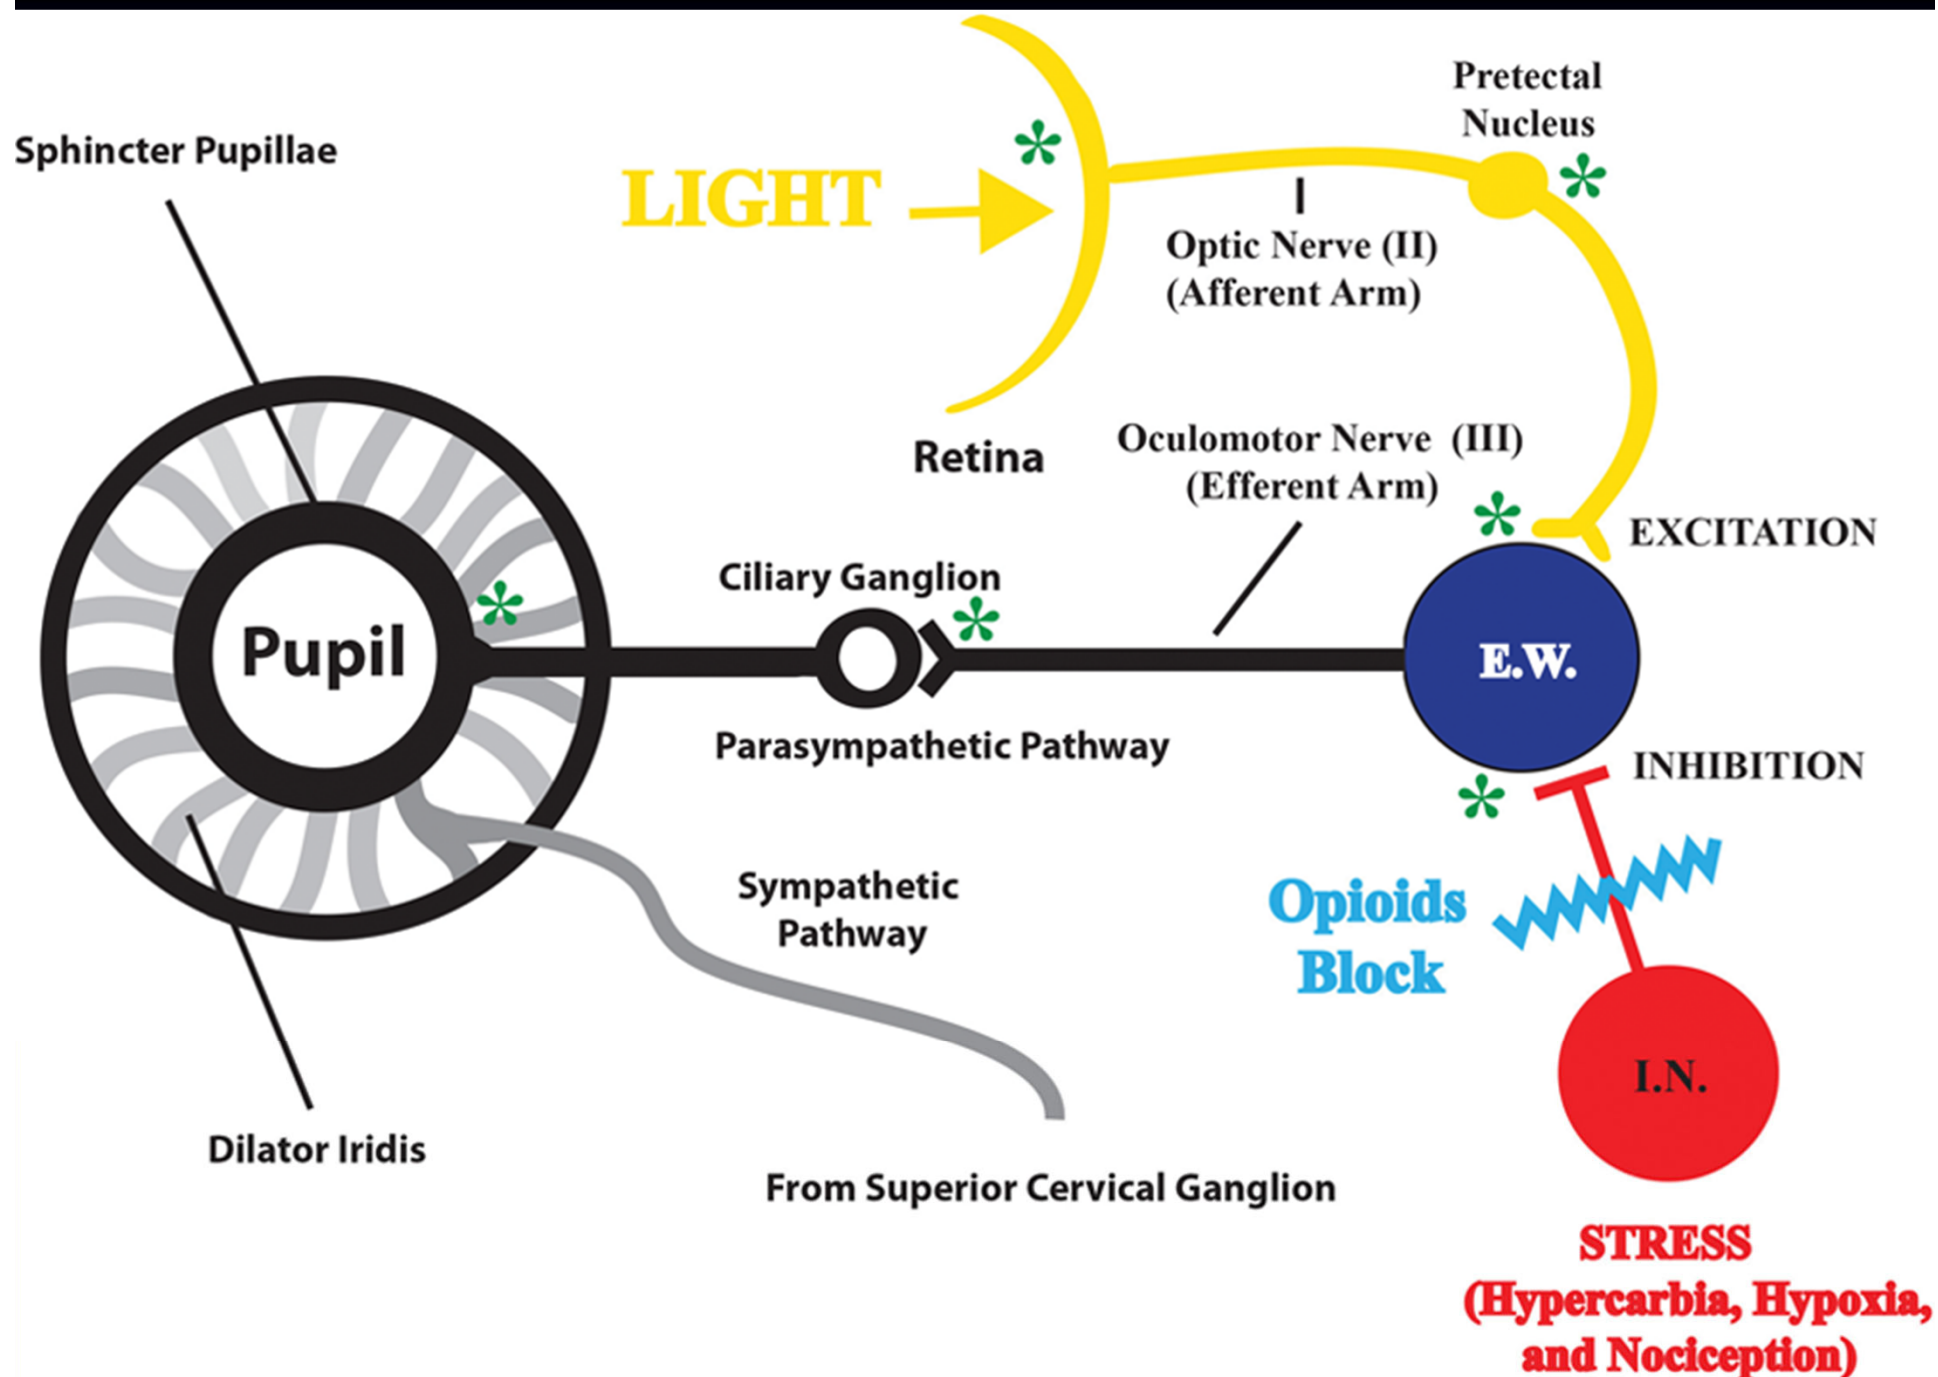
Sphincter Pupillae

LIGHT

Pretectal Nucleus

Optic Nerve (II) (Afferent Arm)

Retina

Oculomotor Nerve (III) (Efferent Arm)

EXCITATION

Ciliary Ganglion

Pupil

E.W.

Parasympathetic Pathway

INHIBITION

Sympathetic Pathway

Opioids Block

I.N.

Dilator Iridis

From Superior Cervical Ganglion

STRESS (Hypercarbia, Hypoxia, and Nociception)